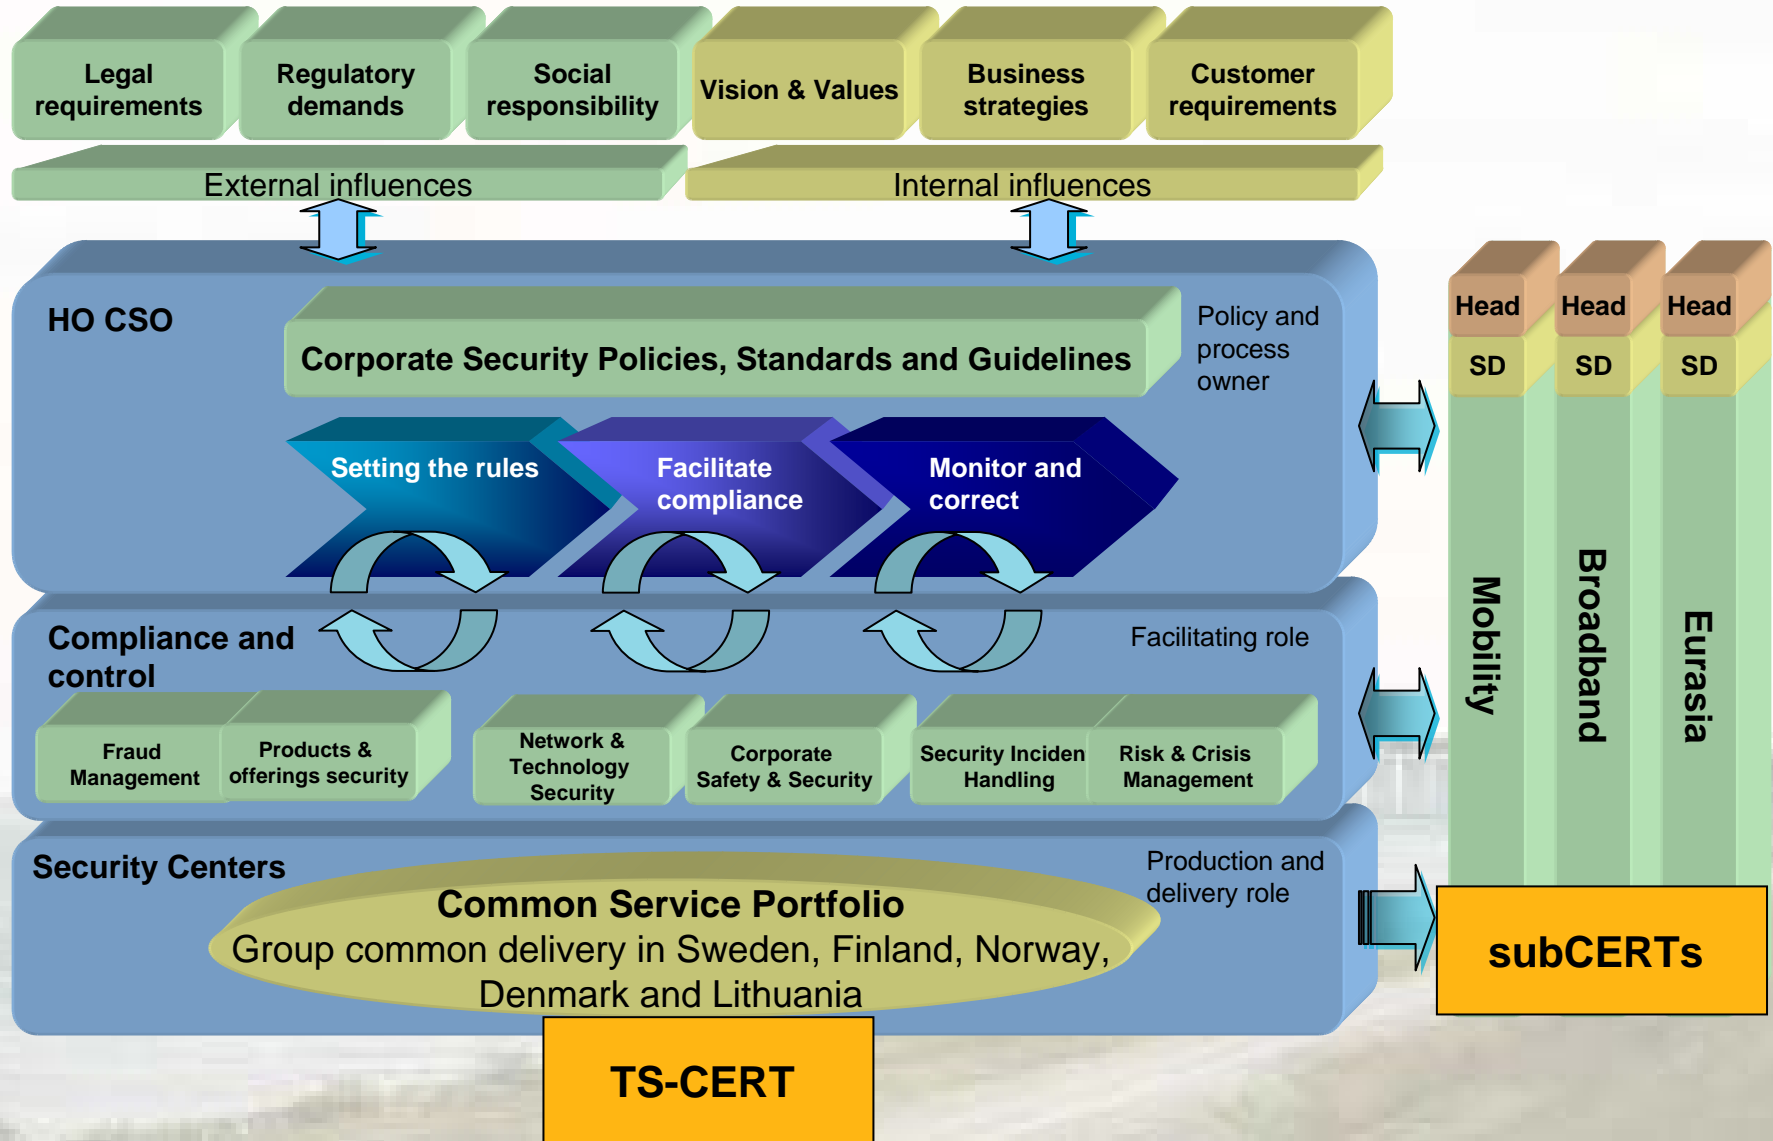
Legal requirements

Regulatory demands

Social responsibility

Vision & Values

Business strategies

Customer requirements

External influences

Internal influences

HO CSO

Corporate Security Policies, Standards and Guidelines

Policy and process owner

Setting the rules

Facilitate compliance

Monitor and correct

Compliance and control

Facilitating role

Fraud Management

Products & offerings security

Network & Technology Security

Corporate Safety & Security

Security Inciden Handling

Risk & Crisis Management

Security Centers

Production and delivery role

Common Service Portfolio
Group common delivery in Sweden, Finland, Norway, Denmark and Lithuania

TS-CERT

Head

SD

Mobility

Head

SD

Broadband

Head

SD

Eurasia

subCERTs